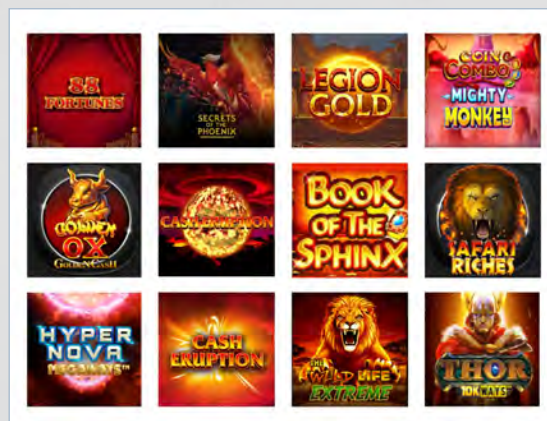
88 FORTUNES

SECRETS OF THE PHOENIX

LEGION GOLD

COIN COMBO MIGHTY MONKEY

GOLDEN OX GOLDEN CASH

CASH ERUPTION

BOOK OF THE SPHINX

SAFARI RICHES

HYPER NOVA MEGAWAYS

CASH ERUPTION

THE WILD LIFE EXTREME

THOR 10K WAYS